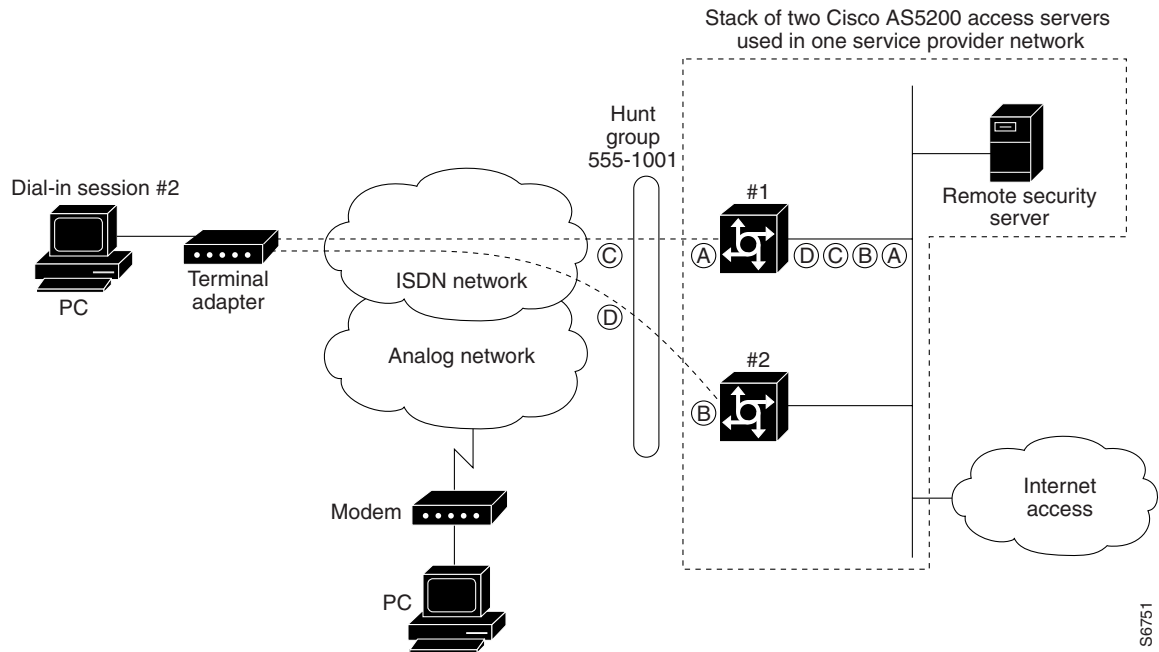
Stack of two Cisco AS5200 access servers used in one service provider network

Hunt group 555-1001

Dial-in session #2

PC

Terminal adapter

ISDN network

Analog network

#1

Remote security server

C

A

D C B A

D

#2

B

Internet access

Modem

PC

S6751